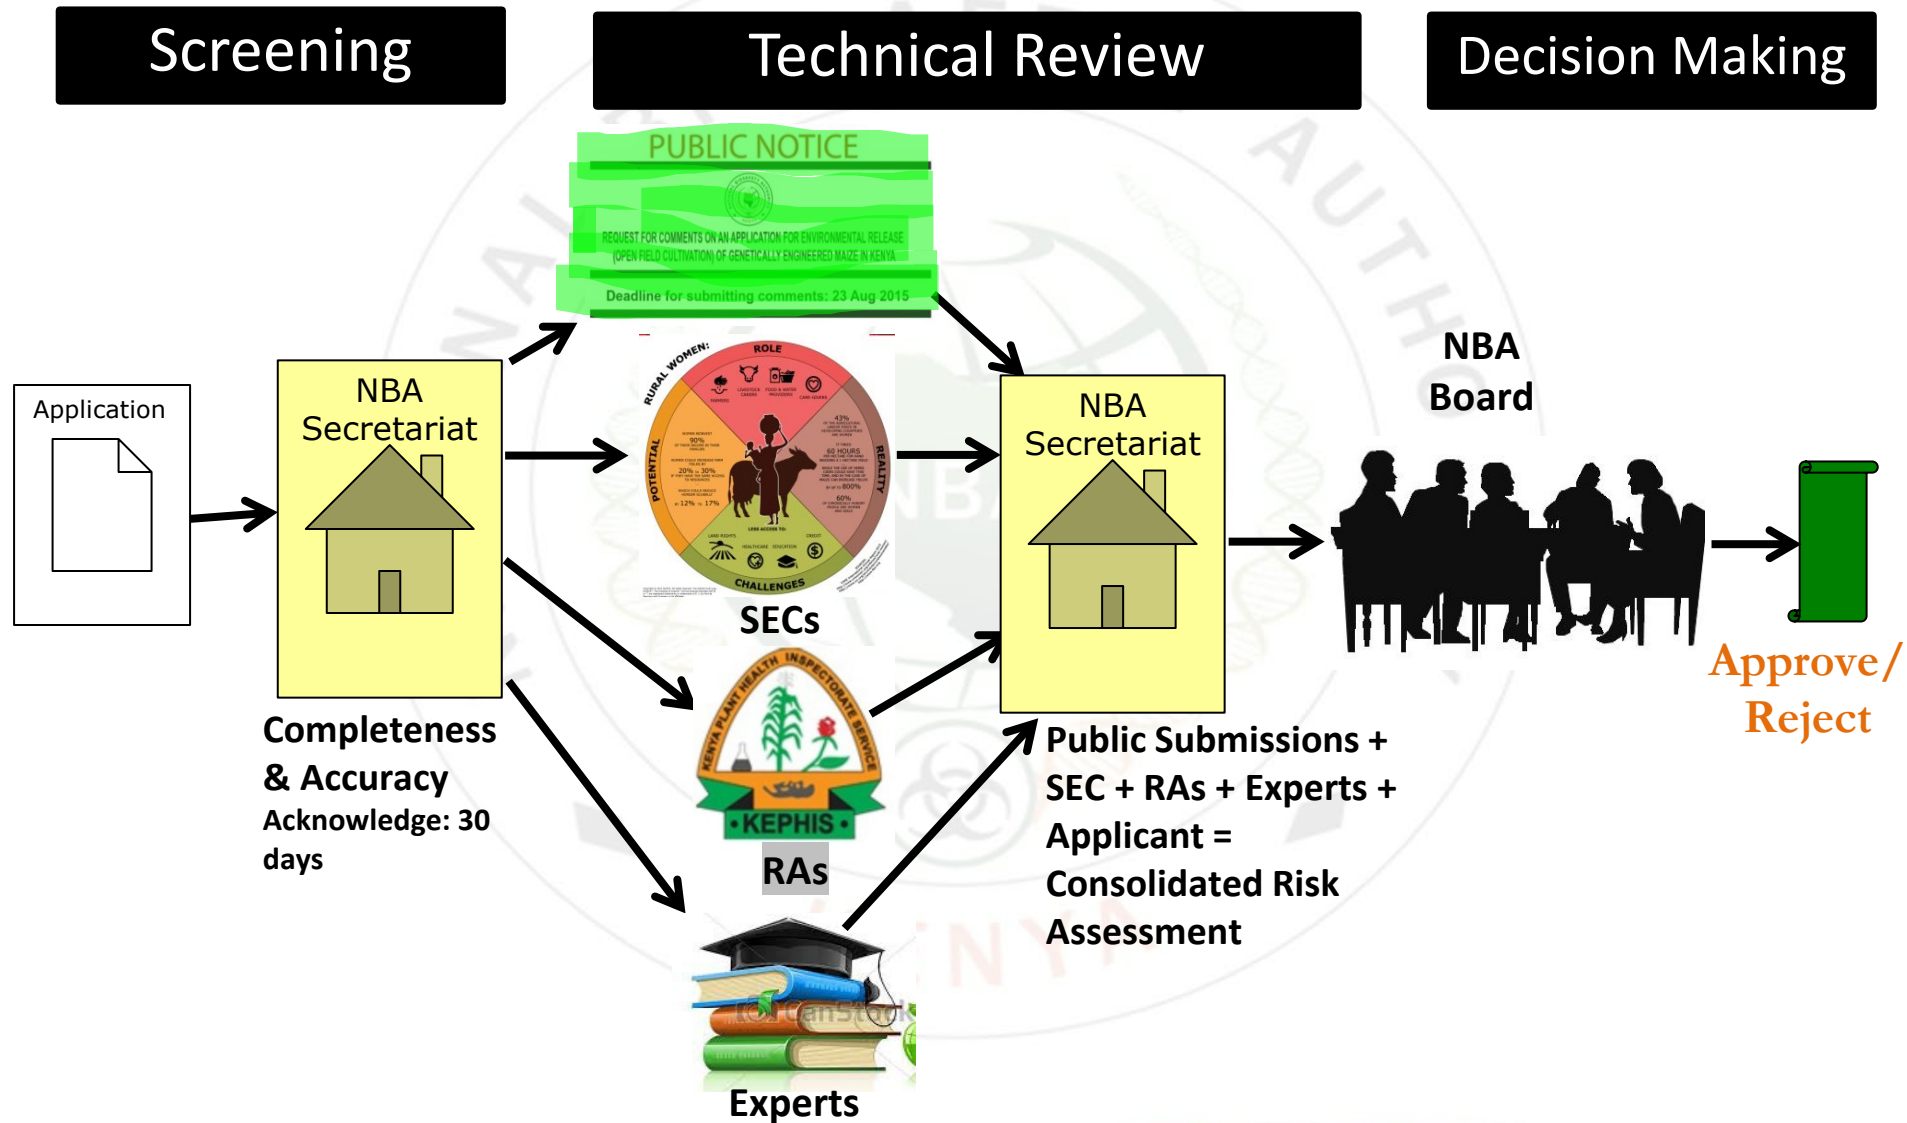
Screening

Technical Review

Decision Making

Application

NBA Secretariat

Completeness & Accuracy
Acknowledge: 30 days

PUBLIC NOTICE

REQUEST FOR COMMENTS ON AN APPLICATION FOR ENVIRONMENTAL RELEASE (OPEN FIELD CULTIVATION) OF GENETICALLY ENGINEERED MAIZE IN KENYA

Deadline for submitting comments: 23 Aug 2015

RURAL WOMEN: ROLE POTENTIAL REALITY CHALLENGES

SECs

KENYA PLANT HEALTH INSPECTORATE SERVICE
KEPHIS

RAs

Experts

NBA Secretariat

Public Submissions + SEC + RAs + Experts + Applicant = Consolidated Risk Assessment

NBA Board

Approve/ Reject